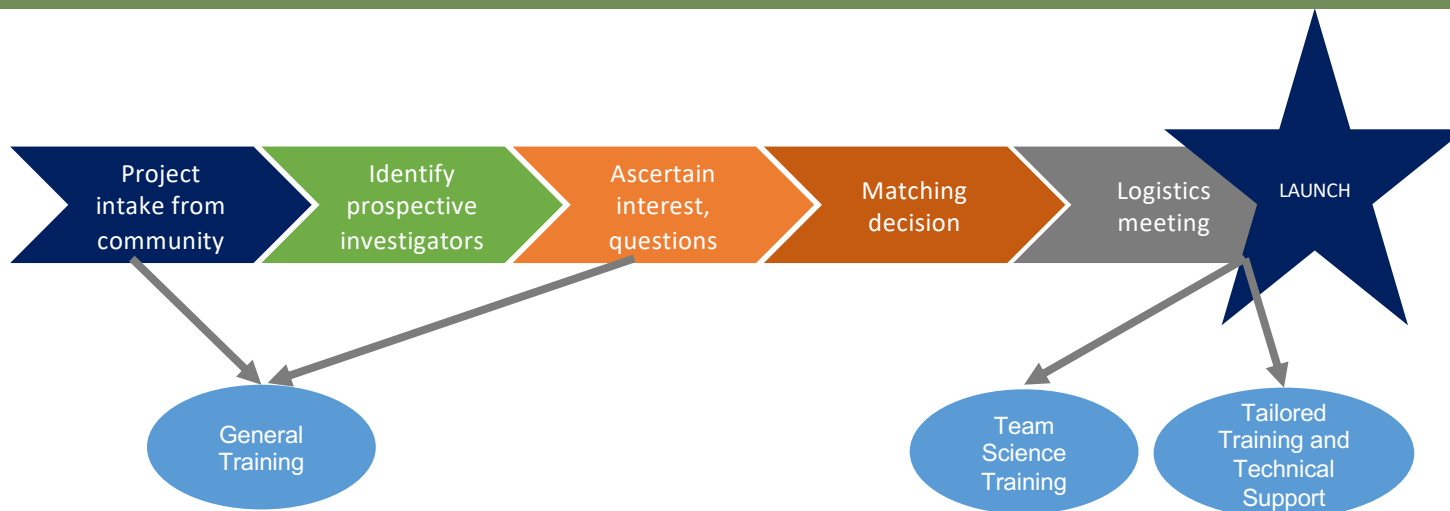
Project intake from community

Identify prospective investigators

Ascertain interest, questions

Matching decision

Logistics meeting

LAUNCH

General Training

Team Science Training

Tailored Training and Technical Support